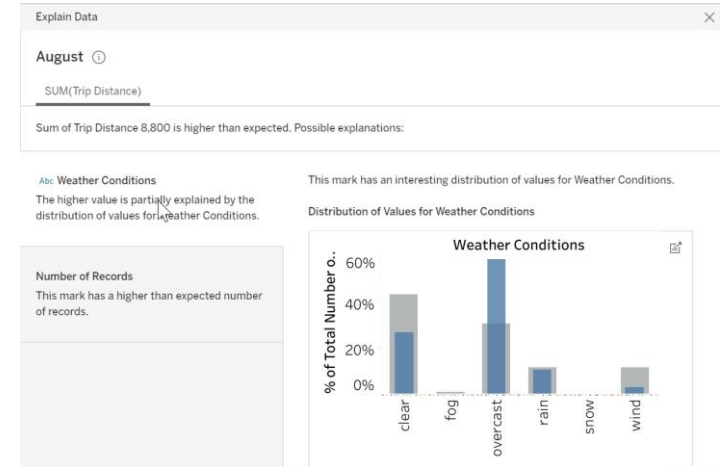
Explain Data

August

SUM(Trip Distance)

Sum of Trip Distance 8,800 is higher than expected. Possible explanations:

Abc Weather Conditions

The higher value is partially explained by the distribution of values for Weather Conditions.

Number of Records

This mark has a higher than expected number of records.

This mark has an interesting distribution of values for Weather Conditions.

Distribution of Values for Weather Conditions

Weather Conditions

% of Total Number o..

60%

40%

20%

0%

clear

fog

overcast

rain

snow

wind